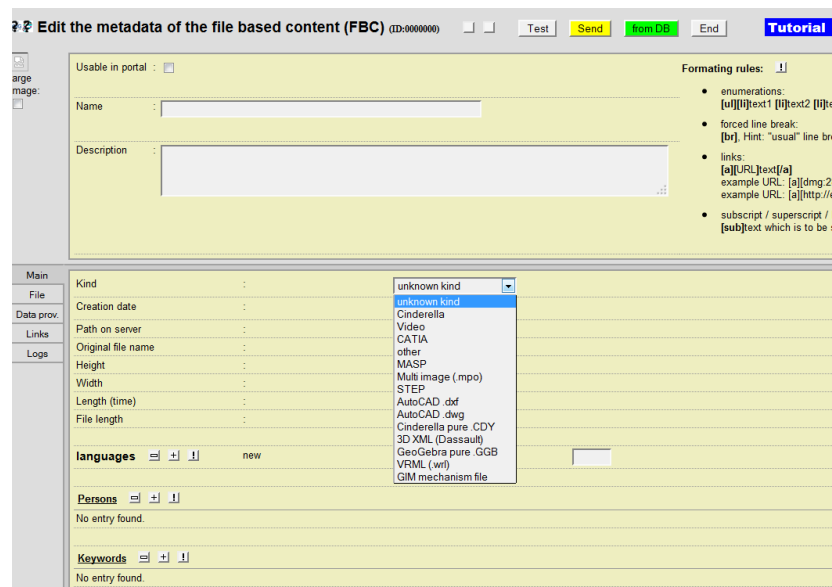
Edit the metadata of the file based content (FBC) (ID:0000000)

Test Send from DB End Tutorial

arge image:

Usable in portal :

Name :

Description :

Formating rules:

- enumerations: [ul][li]text1 [li]text2 [li]t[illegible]
- forced line break: [br], Hint: "usual" line bre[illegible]
- links: [a][URL]text[/a] example URL: [a][dmg:2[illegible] example URL: [a][http://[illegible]
- subscript / superscript / [sub]text which is to be s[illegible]

Main
File
Data prov.
Links
Logs

Kind :
Creation date :
Path on server :
Original file name :
Height :
Width :
Length (time) :
File length :

unknown kind
unknown kind
Cinderella
Video
CATIA
other
MASP
Multi image (.mpo)
STEP
AutoCAD .dxf
AutoCAD .dwg
Cinderella pure .CDY
3D XML (Dassault)
GeoGebra pure .GGB
VRML (.wrl)
GIM mechanism file

languages + ! new

Persons + !
No entry found.

Keywords + !
No entry found.